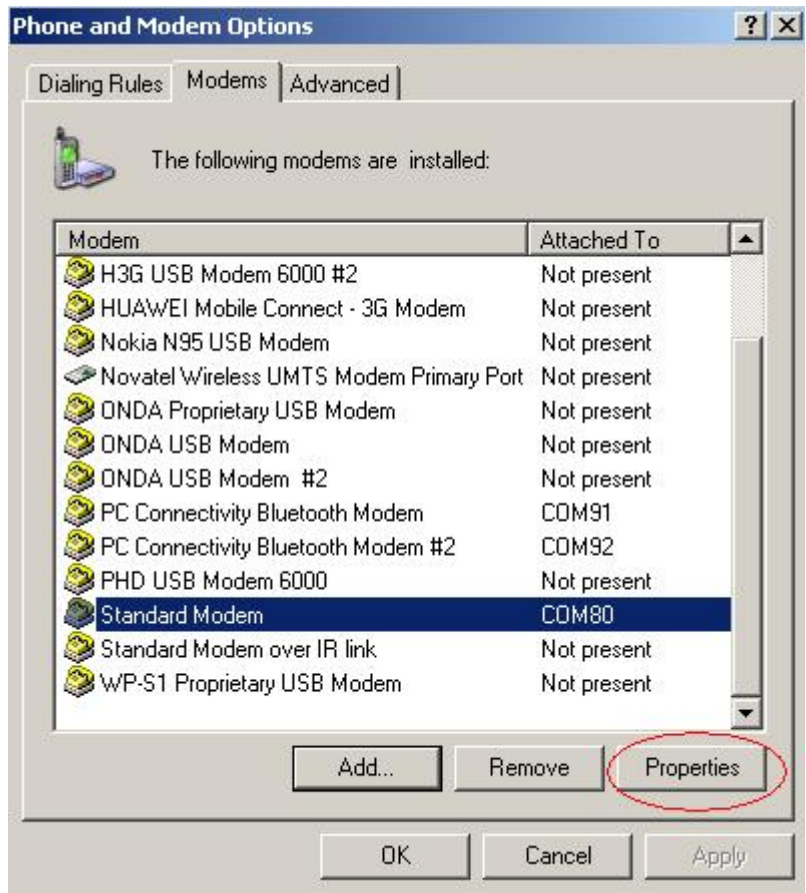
Phone and Modem Options

?

Dialing Rules | Modems | Advanced

The following modems are installed:

| Modem | Attached To |
|---|---|
| H3G USB Modem 6000 #2 | Not present |
| HUAWEI Mobile Connect - 3G Modem | Not present |
| Nokia N95 USB Modem | Not present |
| Novatel Wireless UMTS Modem Primary Port | Not present |
| ONDA Proprietary USB Modem | Not present |
| ONDA USB Modem | Not present |
| ONDA USB Modem #2 | Not present |
| PC Connectivity Bluetooth Modem | COM91 |
| PC Connectivity Bluetooth Modem #2 | COM92 |
| PHD USB Modem 6000 | Not present |
| Standard Modem | COM80 |
| Standard Modem over IR link | Not present |
| WP-S1 Proprietary USB Modem | Not present |

Add... Remove Properties

OK Cancel Apply